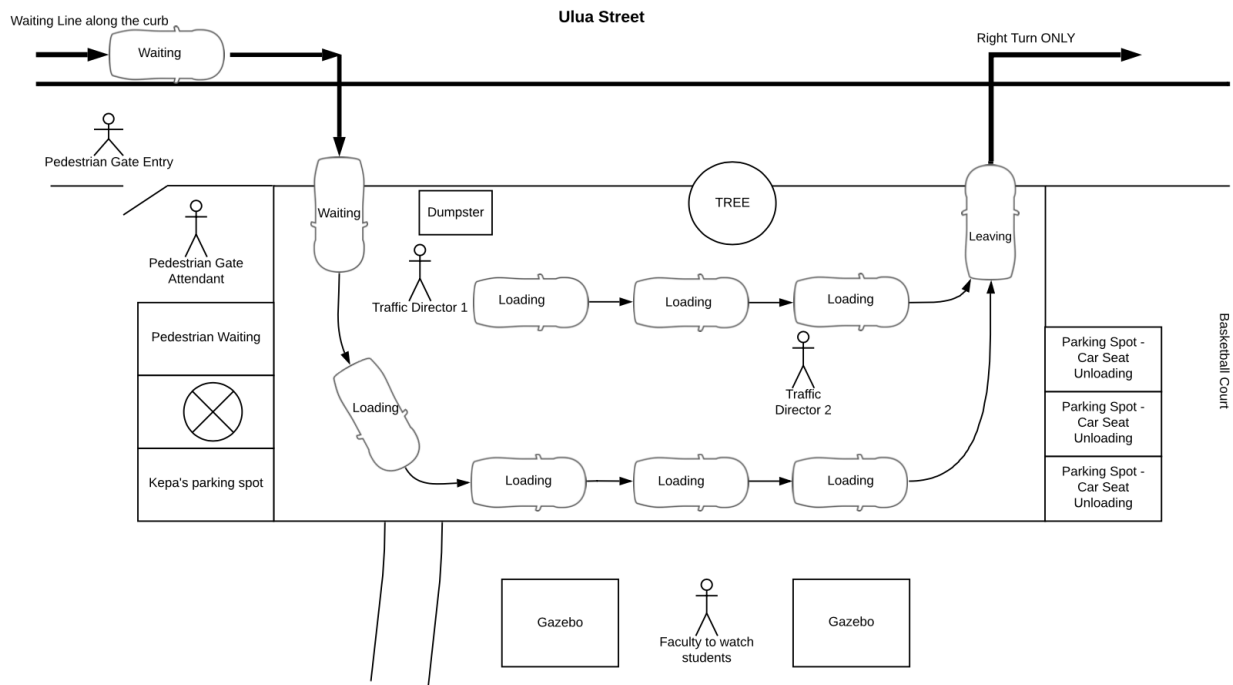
Waiting Line along the curb

Ulua Street

Waiting

Right Turn ONLY

Pedestrian Gate Entry

Waiting

Dumpster

TREE

Leaving

Pedestrian Gate Attendant

Traffic Director 1

Loading

Loading

Loading

Pedestrian Waiting

Traffic Director 2

Parking Spot - Car Seat Unloading

Basketball Court

Loading

Parking Spot - Car Seat Unloading

Kepa's parking spot

Loading

Loading

Loading

Parking Spot - Car Seat Unloading

Gazebo

Faculty to watch students

Gazebo